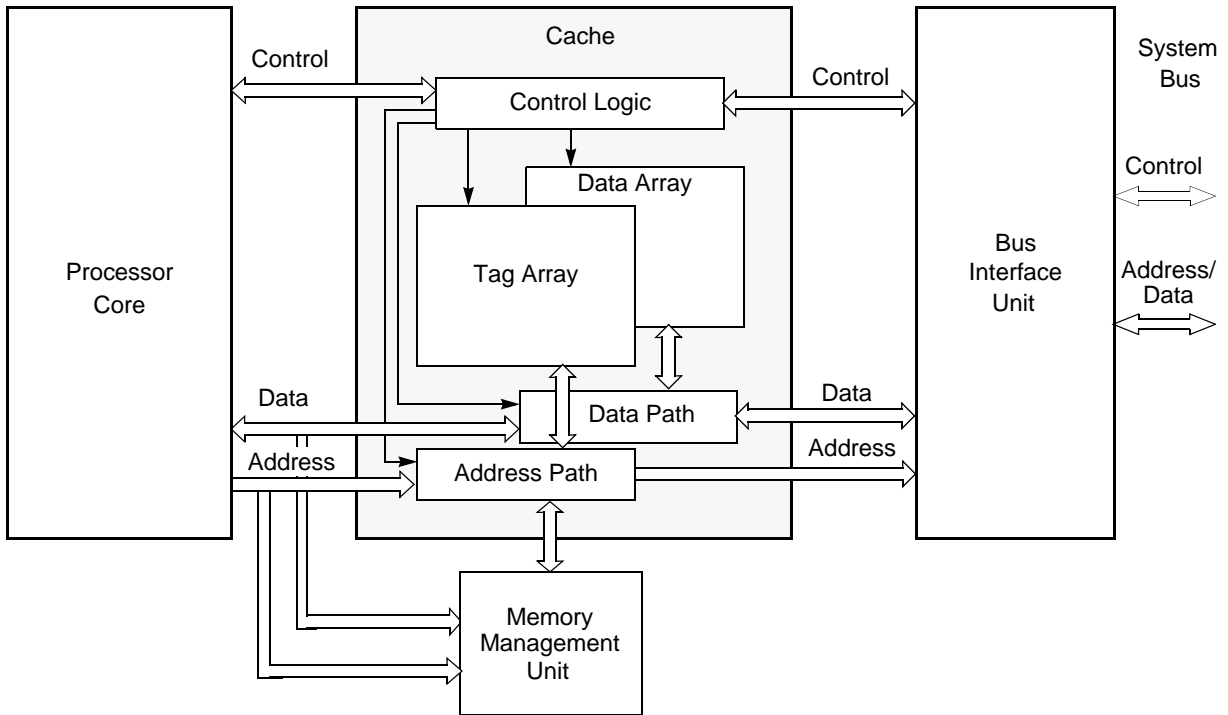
Cache

System Bus

Control

Control Logic

Control

Control

Data Array

Processor Core

Tag Array

Bus Interface Unit

Address/ Data

Data

Data Path

Data

Address

Address

Address Path

Memory Management Unit